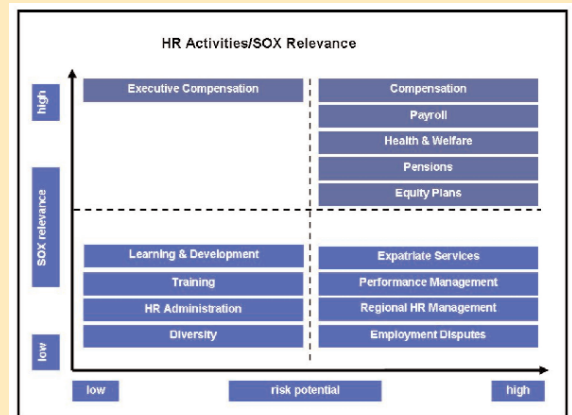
HR Activities/SOX Relevance

high

SOX relevance

low

Executive Compensation

Compensation

Payroll

Health & Welfare

Pensions

Equity Plans

Learning & Development

Training

HR Administration

Diversity

Expatriate Services

Performance Management

Regional HR Management

Employment Disputes

low

risk potential

high